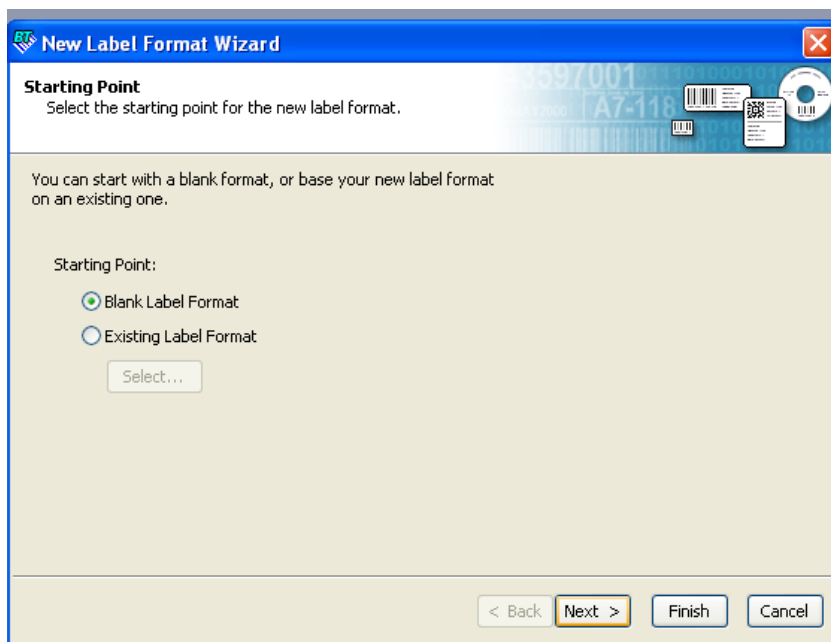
New Label Format Wizard

Starting Point
Select the starting point for the new label format.

3597001 A7-118

You can start with a blank format, or base your new label format on an existing one.

Starting Point:

Blank Label Format

Existing Label Format

Select...

< Back
Next >
Finish
Cancel